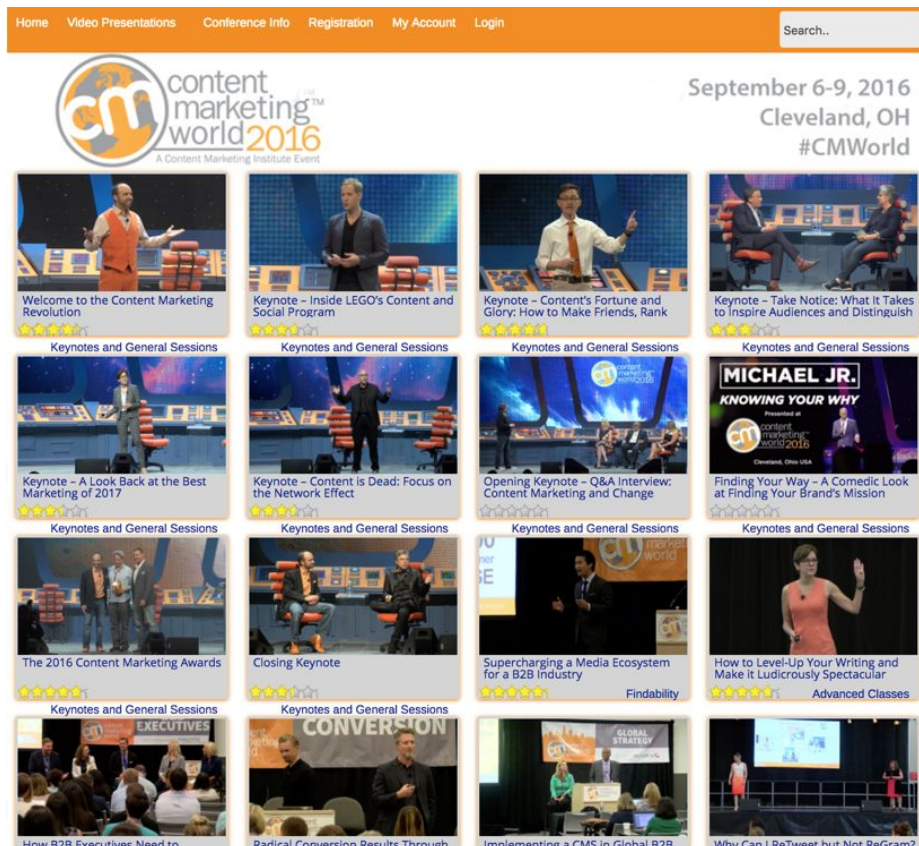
Home Video Presentations Conference Info Registration My Account Login

Search..

cm content marketing world 2016 TM
A Content Marketing Institute Event

September 6-9, 2016
Cleveland, OH
#CMWorld

Welcome to the Content Marketing Revolution
Keynotes and General Sessions

Keynote – Inside LEGO's Content and Social Program
Keynotes and General Sessions

Keynote – Content's Fortune and Glory: How to Make Friends, Rank
Keynotes and General Sessions

Keynote – Take Notice: What It Takes to Inspire Audiences and Distinguish
Keynotes and General Sessions

Keynote – A Look Back at the Best Marketing of 2017
Keynotes and General Sessions

Keynote – Content is Dead: Focus on the Network Effect
Keynotes and General Sessions

cm content marketing world 2016

Opening Keynote – Q&A Interview: Content Marketing and Change
Keynotes and General Sessions

MICHAEL JR.
KNOWING YOUR WHY
Presented at
cm content marketing world 2016
Cleveland, Ohio USA

Finding Your Way – A Comedic Look at Finding Your Brand's Mission
Keynotes and General Sessions

The 2016 Content Marketing Awards
Keynotes and General Sessions

Closing Keynote
Keynotes and General Sessions

cm market world

Supercharging a Media Ecosystem for a B2B Industry
Findability

How to Level-Up Your Writing and Make it Ludicrously Spectacular
Advanced Classes

EXECUTIVES
How B2B Executives Need to

CONVERSION
Radical Conversion Results Through

GLOBAL STRATEGY
Implementing a CMS in Global B2B

Why Can I ReTweet but Not ReGram?